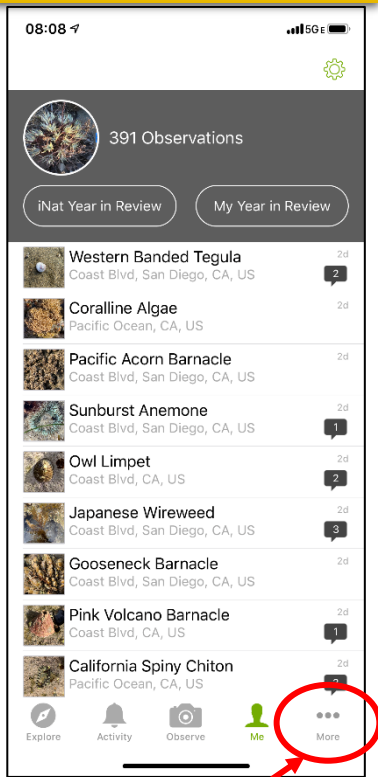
08:08

5G E

391 Observations

iNat Year in Review

My Year in Review

Western Banded Tegula
Coast Blvd, San Diego, CA, US
2d
2

Coralline Algae
Pacific Ocean, CA, US
2d

Pacific Acorn Barnacle
Coast Blvd, San Diego, CA, US
2d

Sunburst Anemone
Coast Blvd, San Diego, CA, US
2d
1

Owl Limpet
Coast Blvd, CA, US
2d
2

Japanese Wireweed
Coast Blvd, San Diego, CA, US
2d
3

Gooseneck Barnacle
Coast Blvd, San Diego, CA, US
2d

Pink Volcano Barnacle
Coast Blvd, CA, US
2d
1

California Spiny Chiton
Pacific Ocean, CA, US
2d
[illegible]

Explore
Activity
Observe
Me
More